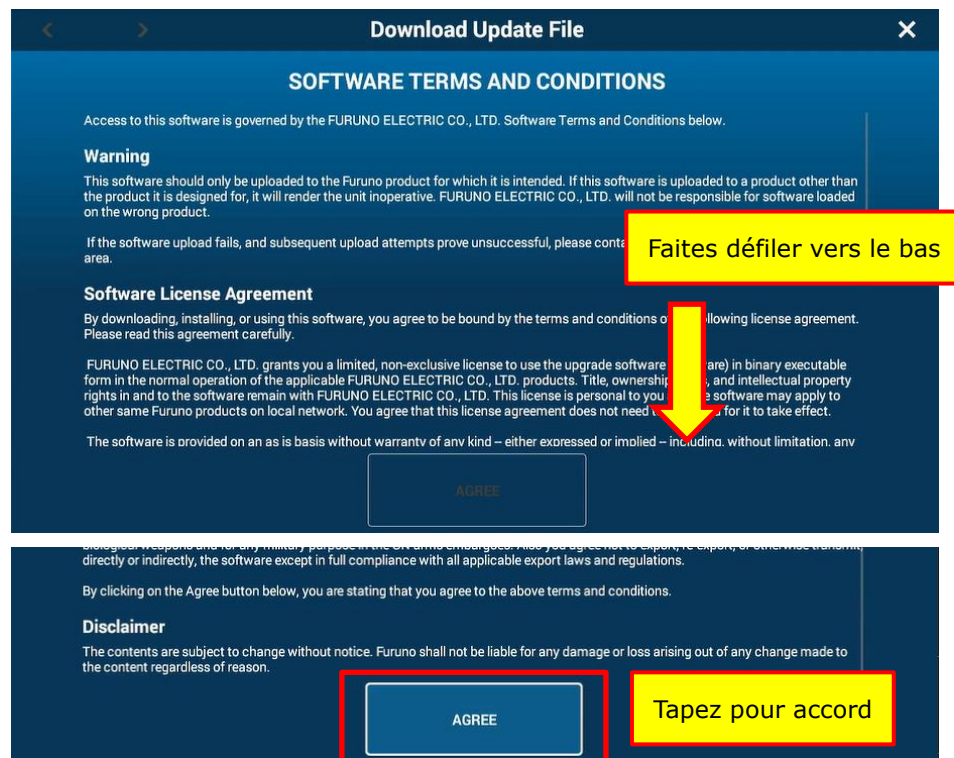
Download Update File

SOFTWARE TERMS AND CONDITIONS

Access to this software is governed by the FURUNO ELECTRIC CO., LTD. Software Terms and Conditions below.

Warning

This software should only be uploaded to the Furuno product for which it is intended. If this software is uploaded to a product other than the product it is designed for, it will render the unit inoperative. FURUNO ELECTRIC CO., LTD. will not be responsible for software loaded on the wrong product.

If the software upload fails, and subsequent upload attempts prove unsuccessful, please conta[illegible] area.

Faites défiler vers le bas

Software License Agreement

By downloading, installing, or using this software, you agree to be bound by the terms and conditions o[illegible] following license agreement. Please read this agreement carefully.

FURUNO ELECTRIC CO., LTD. grants you a limited, non-exclusive license to use the upgrade software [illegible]are) in binary executable form in the normal operation of the applicable FURUNO ELECTRIC CO., LTD. products. Title, ownership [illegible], and intellectual property rights in and to the software remain with FURUNO ELECTRIC CO., LTD. This license is personal to you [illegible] software may apply to other same Furuno products on local network. You agree that this license agreement does not need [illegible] for it to take effect.

The software is provided on an as is basis without warranty of any kind -- either expressed or implied -- including, without limitation, any

AGREE

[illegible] directly or indirectly, the software except in full compliance with all applicable export laws and regulations.

By clicking on the Agree button below, you are stating that you agree to the above terms and conditions.

Disclaimer

The contents are subject to change without notice. Furuno shall not be liable for any damage or loss arising out of any change made to the content regardless of reason.

AGREE

Tapez pour accord